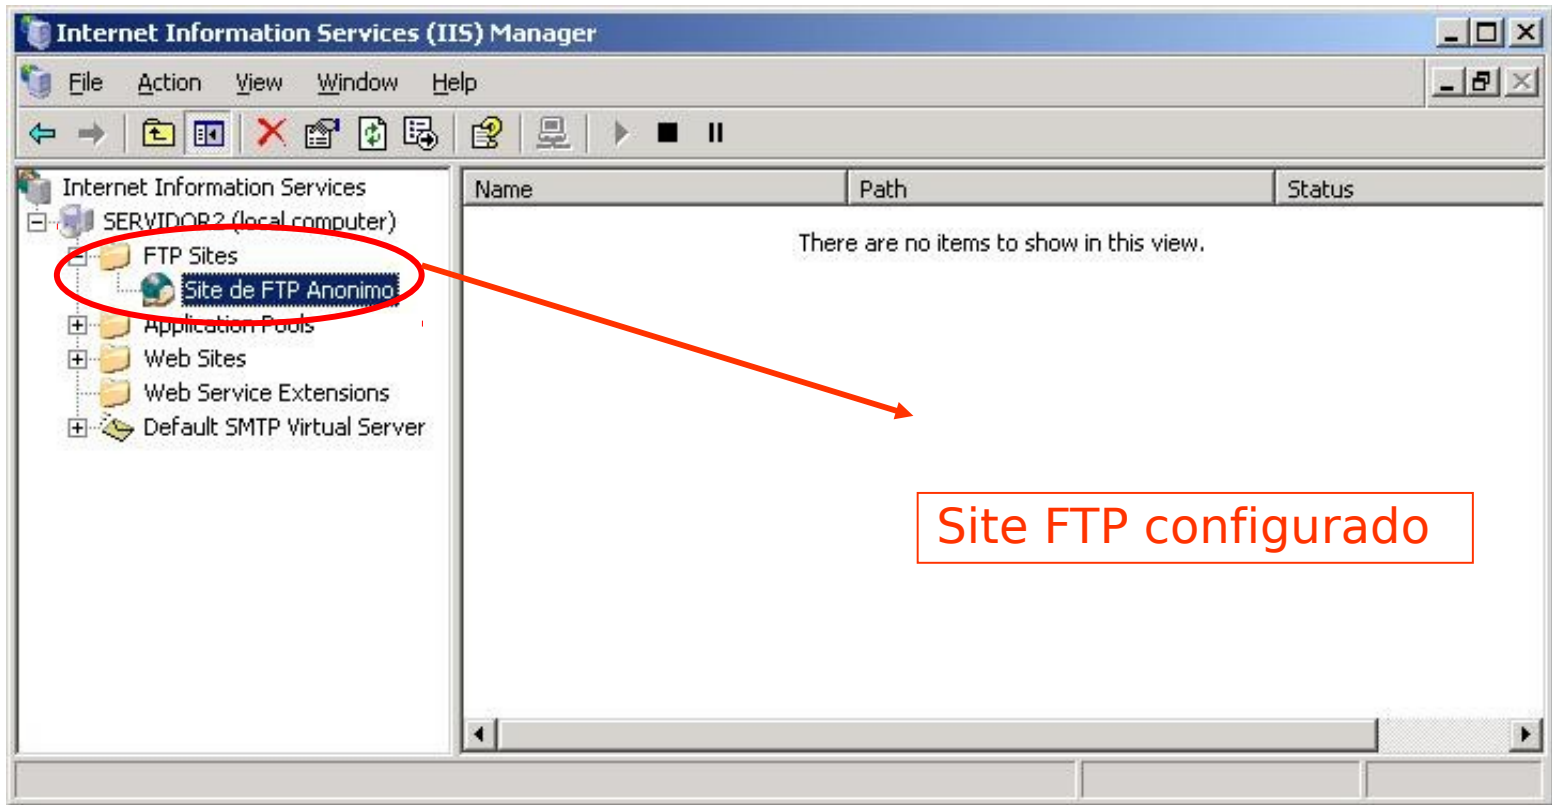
Internet Information Services (IIS) Manager

File Action View Window Help

Internet Information Services
SERVIDOR2 (local computer)
FTP Sites
Site de FTP Anonimo
Application Pools
Web Sites
Web Service Extensions
Default SMTP Virtual Server

| Name | Path | Status |
|---|---|---|

There are no items to show in this view.

Site FTP configurado